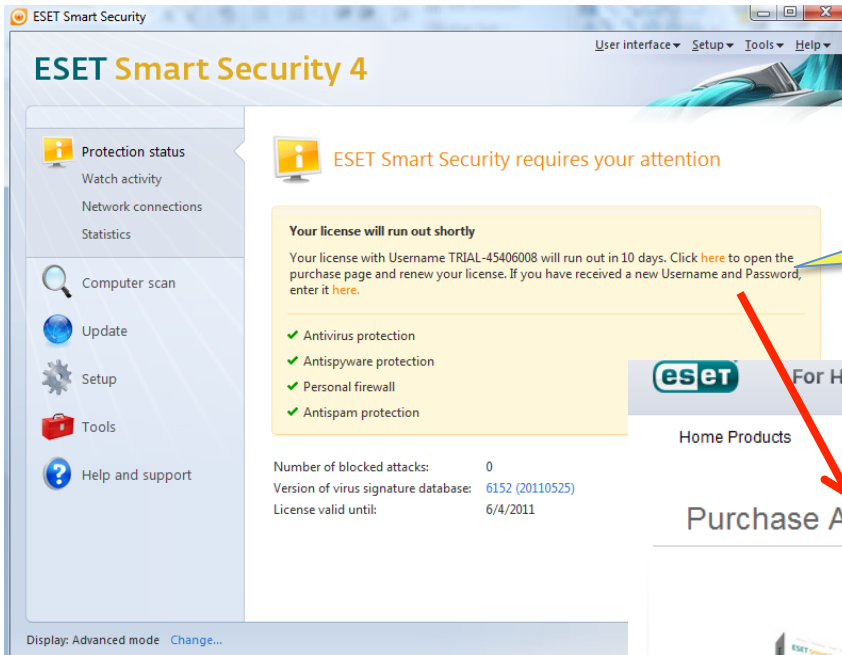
ESET Smart Security

User interface ▾ Setup ▾ Tools ▾ Help ▾

ESET Smart Security 4

Protection status
Watch activity
Network connections
Statistics

Computer scan
Update
Setup
Tools
Help and support

ESET Smart Security requires your attention

Your license will run out shortly

Your license with Username TRIAL-45406008 will run out in 10 days. Click here to open the purchase page and renew your license. If you have received a new Username and Password, enter it here.

✔ Antivirus protection
✔ Antispyware protection
✔ Personal firewall
✔ Antispam protection

| Number of blocked attacks: | 0 |
|---|---|
| Version of virus signature database: | 6152 (20110525) |
| License valid until: | 6/4/2011 |

eset For H

Home Products

Purchase A

ESET

Display: Advanced mode Change...